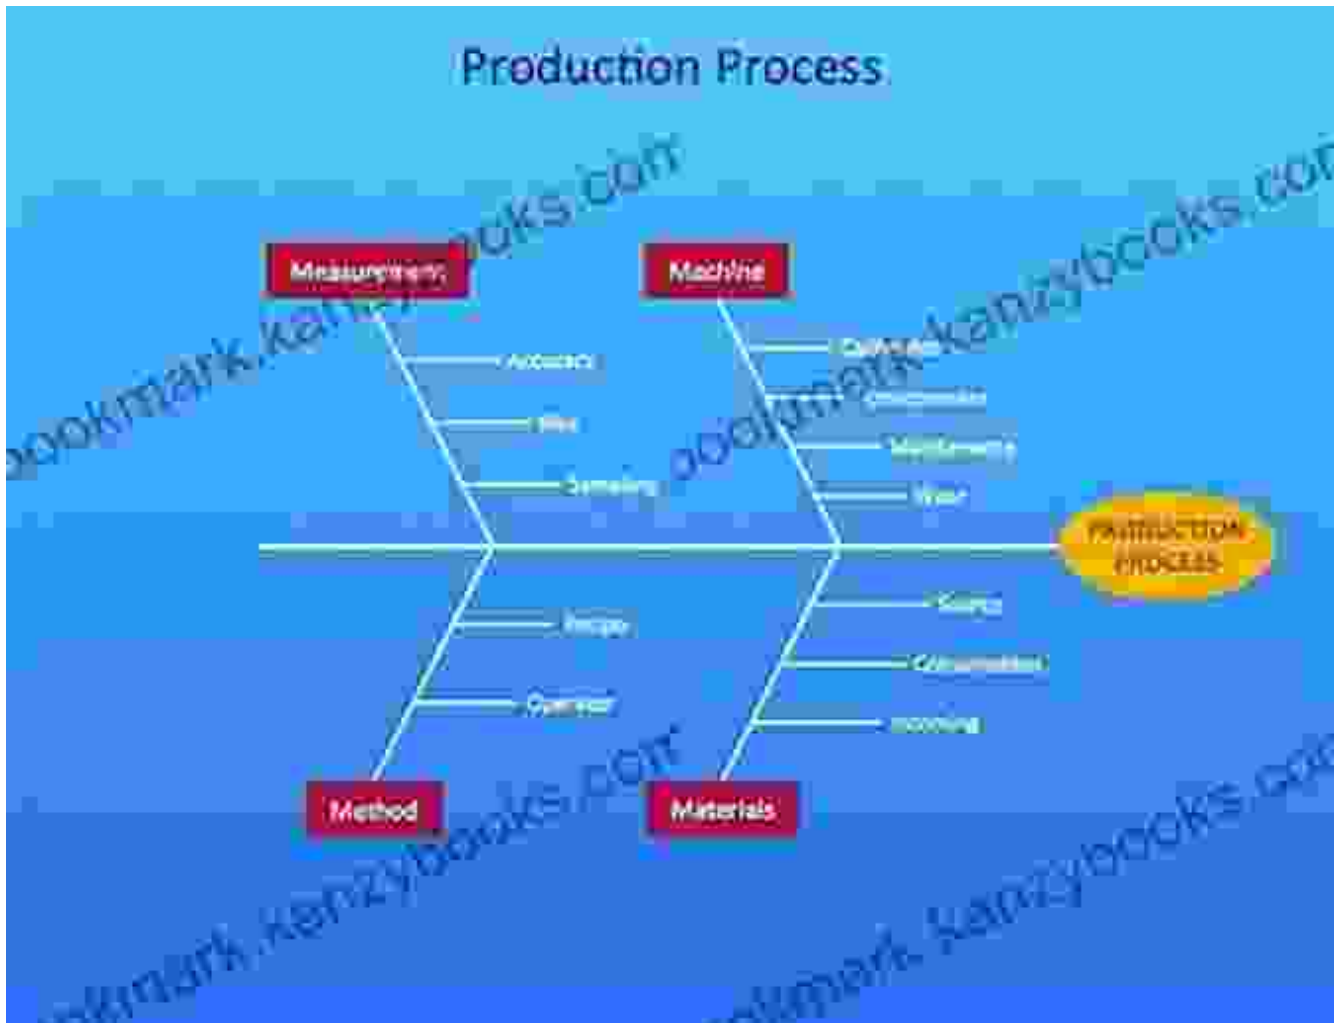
Production Process

Measurement

Accuracy

Bias

Sampling

Machine

Calibration

Configuration

Maintenance

Wear

PRODUCTION PROCESS

Recipe

Operator

Method

Source

Consumables

Incoming

Materials

bookmark.kenzybooks.com

bookmark.kenzybooks.com

bookmark.kenzybooks.com

bookmark.kenzybooks.com